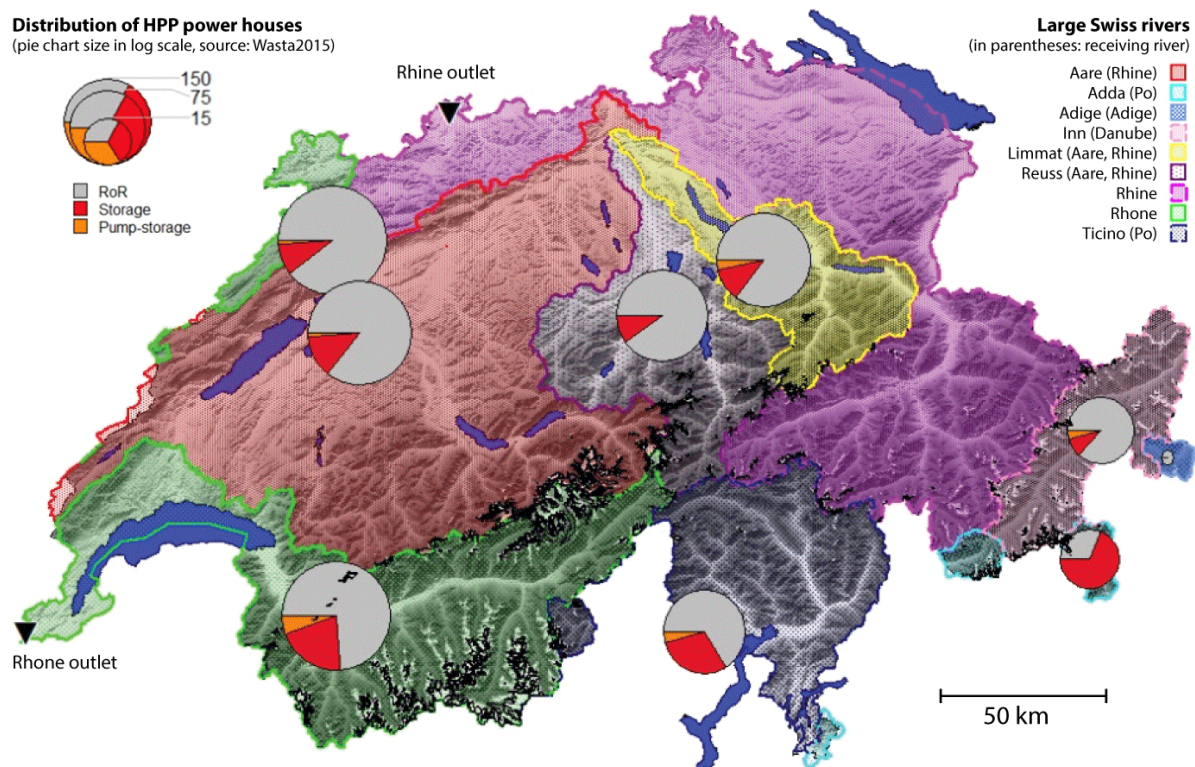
**Distribution of HPP power houses**
(pie chart size in log scale, source: Wasta2015)

150
75
15

RoR
Storage
Pump-storage

Rhine outlet

**Large Swiss rivers**
(in parentheses: receiving river)

Aare (Rhine)
Adda (Po)
Adige (Adige)
Inn (Danube)
Limmat (Aare, Rhine)
Reuss (Aare, Rhine)
Rhine
Rhone
Ticino (Po)

Rhone outlet

50 km